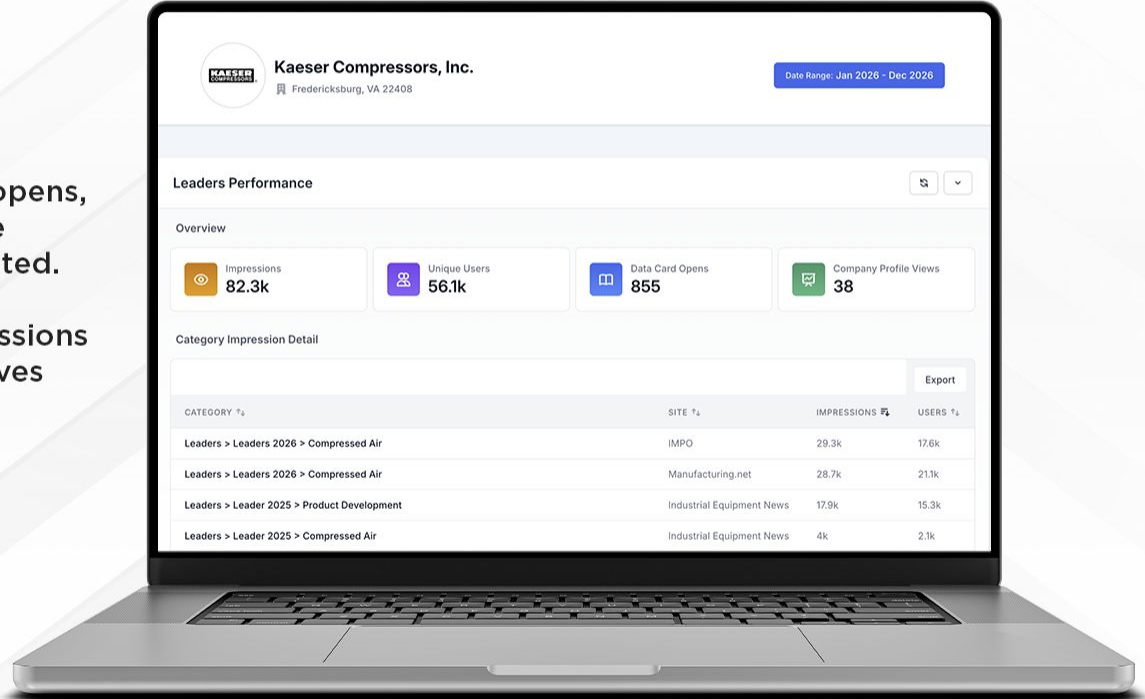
opens,
e
ted.

ssions
ves

KAESER COMPRESSORS

Kaeser Compressors, Inc.

Fredericksburg, VA 22408

Date Range: Jan 2026 - Dec 2026

Leaders Performance

Overview

Impressions
82.3k

Unique Users
56.1k

Data Card Opens
855

Company Profile Views
38

Category Impression Detail

Export

| CATEGORY | SITE | IMPRESSIONS | USERS |
|---|---|---|---|
| Leaders > Leaders 2026 > Compressed Air | IMPO | 29.3k | 17.6k |
| Leaders > Leaders 2026 > Compressed Air | Manufacturing.net | 28.7k | 21.1k |
| Leaders > Leader 2025 > Product Development | Industrial Equipment News | 17.9k | 15.3k |
| Leaders > Leader 2025 > Compressed Air | Industrial Equipment News | 4k | 2.1k |